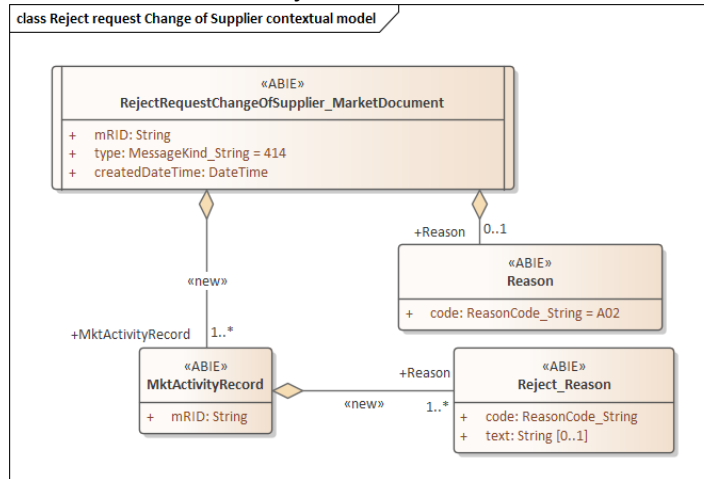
class Reject request Change of Supplier contextual model

«ABIE»
RejectRequestChangeOfSupplier_MarketDocument

+ mRID: String
+ type: MessageKind_String = 414
+ createdDateTime: DateTime

+Reason 0..1

«ABIE»
Reason

+ code: ReasonCode_String = A02

«new»

+MktActivityRecord 1..*

«ABIE»
MktActivityRecord

+ mRID: String

+Reason

«new» 1..*

«ABIE»
Reject_Reason

+ code: ReasonCode_String
+ text: String [0..1]